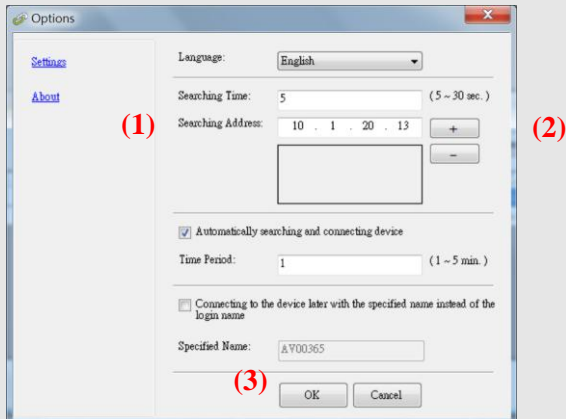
Options

Settings

About

Language: English

Searching Time: 5 ( 5 ~ 30 sec. )

(1) Searching Address: 10 . 1 . 20 . 13 + (2)

−

Automatically searching and connecting device

Time Period: 1 ( 1 ~ 5 min. )

Connecting to the device later with the specified name instead of the login name

Specified Name: AV00365

(3) OK Cancel